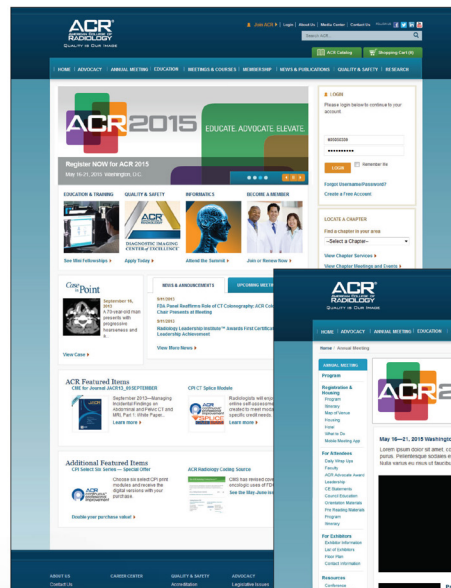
ACR
AMERICAN COLLEGE OF RADIOLOGY
QUALITY IS OUR IMAGE

Join ACR | Login | About Us | Media Center | Contact Us | Find Us

Search ACR

ACR Catalog | Shopping Cart (0)

HOME | ADVOCACY | ANNUAL MEETING | EDUCATION | MEETINGS & COURSES | MEMBERSHIP | NEWS & PUBLICATIONS | QUALITY & SAFETY | RESEARCH

ACR2015 EDUCATE. ADVOCATE. ELEVATE.

Register NOW for ACR 2015
May 16-21, 2015 Washington, D.C.

LOGIN
Please login below to continue to your account.

LOGIN
Remember Me
Forgot Username/Password?
Create a Free Account

EDUCATION & TRAINING | QUALITY & SAFETY | INFORMATICS | BECOME A MEMBER

ACR DIAGNOSTIC IMAGING CENTERS OF EXCELLENCE

See Mini Fellowships ▸ | Apply Today ▸ | Attend the Summit ▸ | Join or Renew Now ▸

LOCATE A CHAPTER
Find a chapter in your area
--Select a Chapter--
View Chapter Services ▸
View Chapter Meetings and Events ▸

Case in Point
September 16, 2013
A 73-year-old man presents with progressive hoarseness and a...
View Case ▸

NEWS & ANNOUNCEMENTS | UPCOMING MEETINGS

9/11/2013
FDA Panel Reaffirms Role of CT Colonography: ACR Colon... Chair Presents at Meeting
9/11/2013
Radiology Leadership Institute™ Awards First Certificat... Leadership Achievement
View More News ▸

ACR Featured Items
CPI for Journal JACR13_09SEPTEMBER
September 2013—Managing Incidental Findings on Abdominal and Pelvic CT and MRI, Part 1: White Paper...
Learn More ▸

CPI CT Splice Module
Radiologists will enjoy... online self-assessme... created to meet mod... specific credit needs.
Learn More ▸

Additional Featured Items
CPI Select Six Series — Special Offer
Choose six select CPI print modules and receive the digital versions with your purchase.
Double your purchase value! ▸

ACR Radiology Coding Source
CMS has revised cove... oncologic uses of FDG...
See the May-June iss...

ABOUT US | CAREER CENTER | QUALITY & SAFETY | ADVOCACY
Contact Us | Accreditation | Legislative Issues

ACR
AMERICAN COLLEGE OF RADIOLOGY
QUALITY IS OUR IMAGE

HOME | ADVOCACY | ANNUAL MEETING | EDUCATION

Home / Annual Meeting

ANNUAL MEETING
Program
Registration & Housing
Program
Glossary
Map of Venue
Housing
Know
What to Do
Mobile Meeting App
For Attendees
Daily Wrap Ups
Faculty
ACR Advocate Award
Leadership
CE Statements
Council Education
Orientation Materials
Pre Reading Materials
Program
Glossary
For Exhibitors
Exhibitor Information
List of Exhibitors
Floor Plan
Contact Information
Resources

ACR2

May 16—21, 2015 Washingt...
Lorem ipsum dolor sit amet, co... purus. Pellentesque sodales e... Nulla varius eu risus et faucibu...